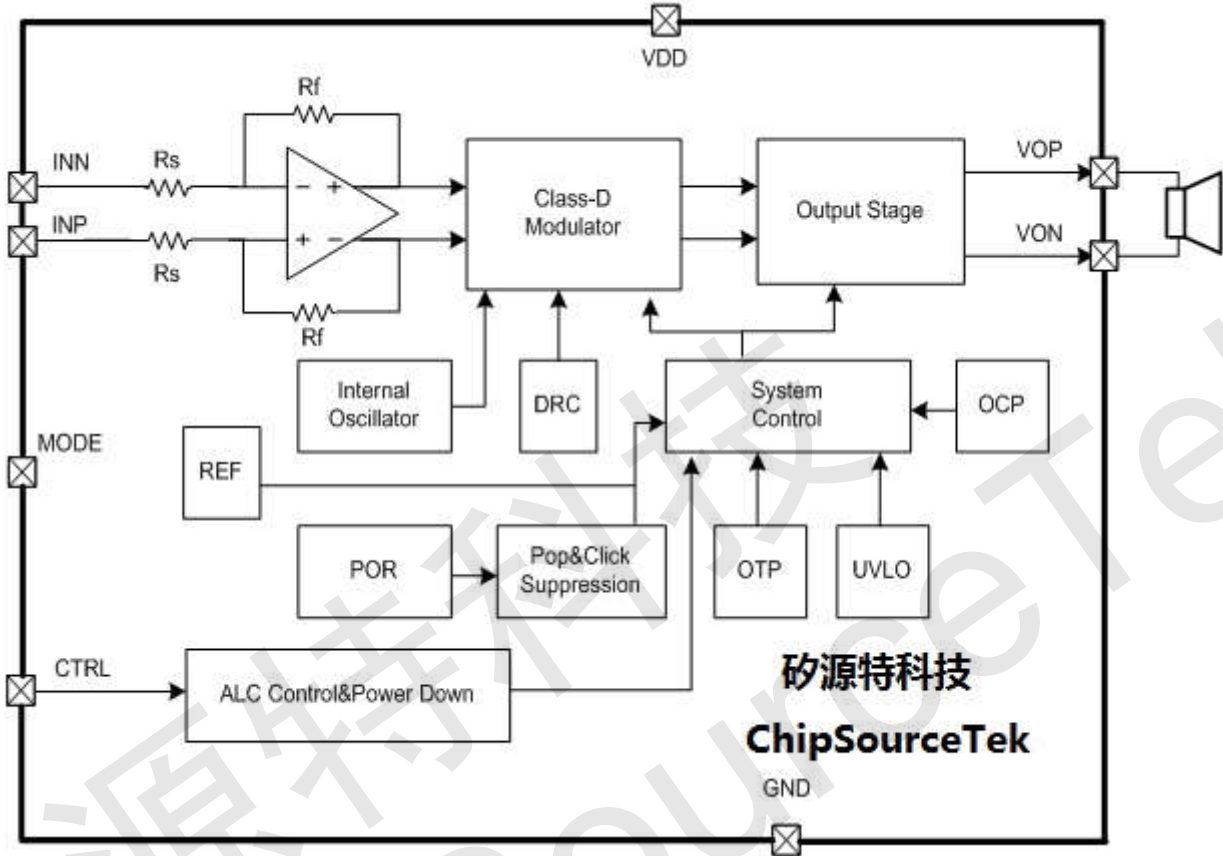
VDD

Rf

INN

Rs

INP

Rs

Rf

Class-D Modulator

Output Stage

VOP

VON

Internal Oscillator

DRC

System Control

OCP

MODE

REF

POR

Pop&Click Suppression

OTP

UVLO

CTRL

ALC Control&Power Down

矽源特科技

ChipSourceTek

GND

源特科技

SourceTek